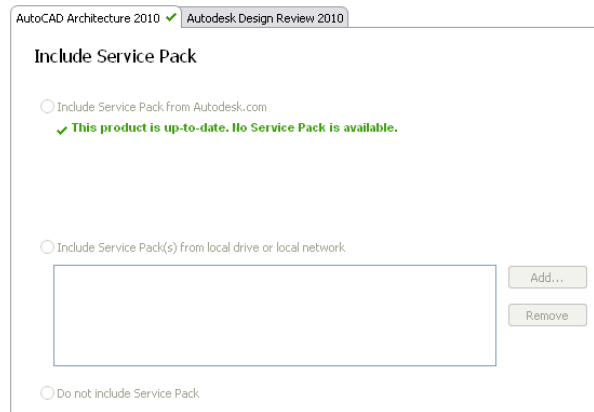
AutoCAD Architecture 2010 ✓ Autodesk Design Review 2010

Include Service Pack

Include Service Pack from Autodesk.com

✓ This product is up-to-date. No Service Pack is available.

Include Service Pack(s) from local drive or local network

Add...

Remove

Do not include Service Pack